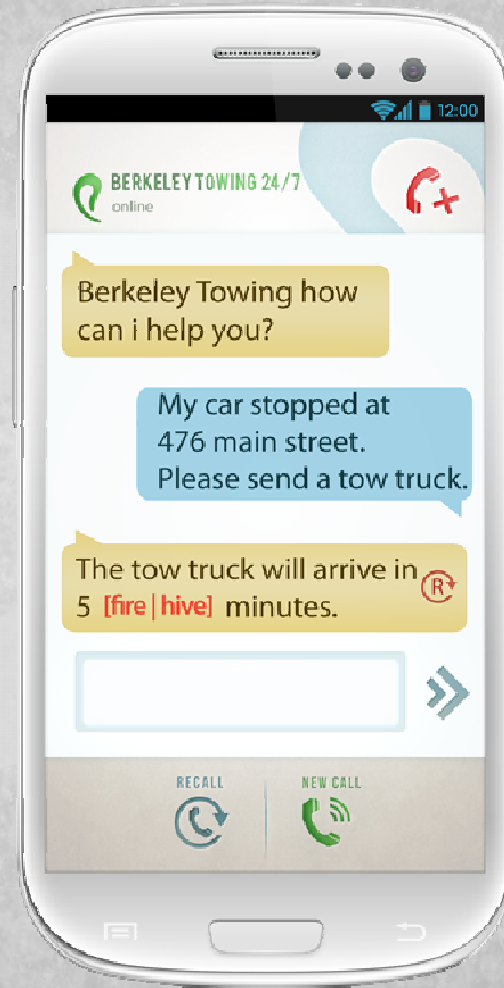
12:00

BERKELEY TOWING 24/7
online

Berkeley Towing how can i help you?

My car stopped at 476 main street. Please send a tow truck.

The tow truck will arrive in 5 [fire | hive] minutes.

RECALL

NEW CALL